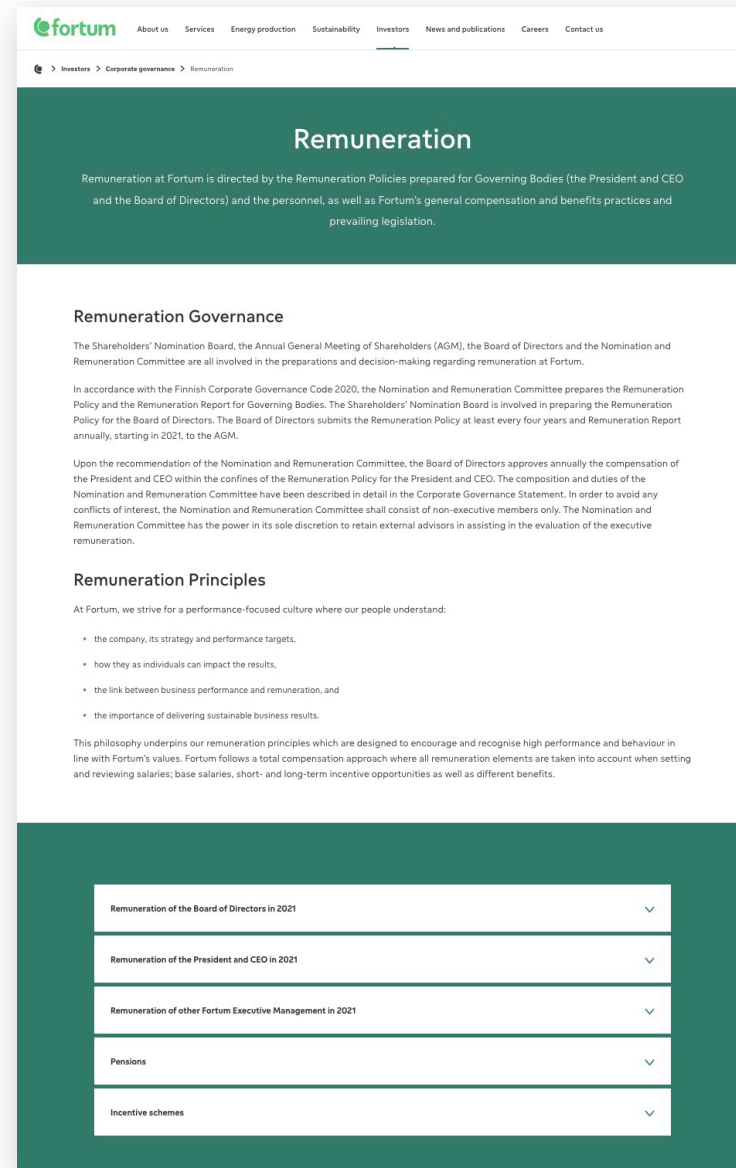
fortum About us Services Energy production Sustainability Investors News and publications Careers Contact us

> Investors > Corporate governance > Remuneration

Remuneration

Remuneration at Fortum is directed by the Remuneration Policies prepared for Governing Bodies (the President and CEO and the Board of Directors) and the personnel, as well as Fortum's general compensation and benefits practices and prevailing legislation.

Remuneration Governance

The Shareholders' Nomination Board, the Annual General Meeting of Shareholders (AGM), the Board of Directors and the Nomination and Remuneration Committee are all involved in the preparations and decision-making regarding remuneration at Fortum.

In accordance with the Finnish Corporate Governance Code 2020, the Nomination and Remuneration Committee prepares the Remuneration Policy and the Remuneration Report for Governing Bodies. The Shareholders' Nomination Board is involved in preparing the Remuneration Policy for the Board of Directors. The Board of Directors submits the Remuneration Policy at least every four years and Remuneration Report annually, starting in 2021, to the AGM.

Upon the recommendation of the Nomination and Remuneration Committee, the Board of Directors approves annually the compensation of the President and CEO within the confines of the Remuneration Policy for the President and CEO. The composition and duties of the Nomination and Remuneration Committee have been described in detail in the Corporate Governance Statement. In order to avoid any conflicts of interest, the Nomination and Remuneration Committee shall consist of non-executive members only. The Nomination and Remuneration Committee has the power in its sole discretion to retain external advisors in assisting in the evaluation of the executive remuneration.

Remuneration Principles

At Fortum, we strive for a performance-focused culture where our people understand:

• the company, its strategy and performance targets,
• how they as individuals can impact the results,
• the link between business performance and remuneration, and
• the importance of delivering sustainable business results.

This philosophy underpins our remuneration principles which are designed to encourage and recognise high performance and behaviour in line with Fortum's values. Fortum follows a total compensation approach where all remuneration elements are taken into account when setting and reviewing salaries; base salaries, short- and long-term incentive opportunities as well as different benefits.

Remuneration of the Board of Directors in 2021

Remuneration of the President and CEO in 2021

Remuneration of other Fortum Executive Management in 2021

Pensions

Incentive schemes